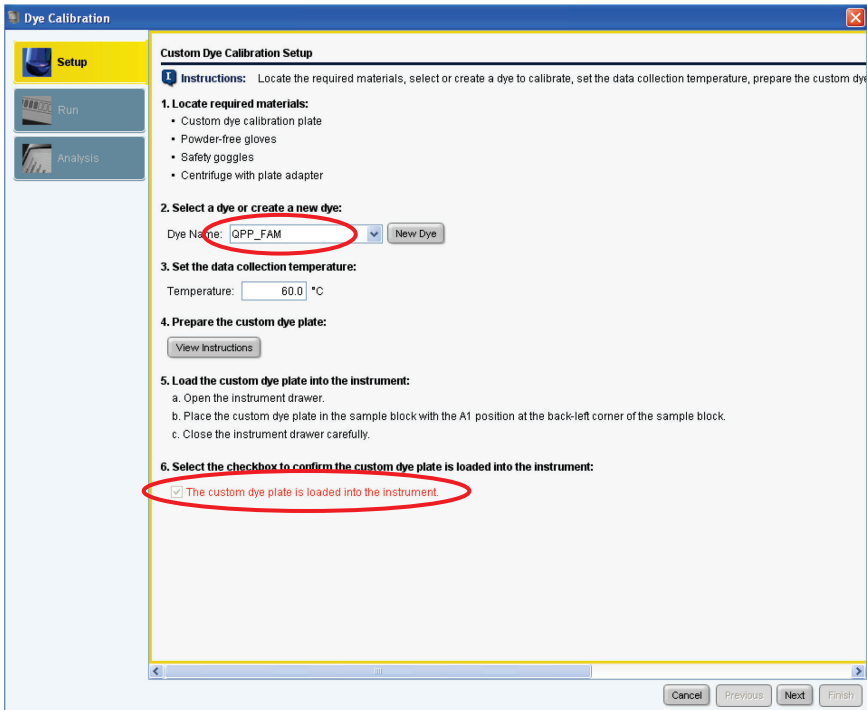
Dye Calibration

Setup

Run

Analysis

Custom Dye Calibration Setup

Instructions: Locate the required materials, select or create a dye to calibrate, set the data collection temperature, prepare the custom dye

1. Locate required materials:
• Custom dye calibration plate
• Powder-free gloves
• Safety goggles
• Centrifuge with plate adapter

2. Select a dye or create a new dye:
Dye Name: QPP_FAM New Dye

3. Set the data collection temperature:
Temperature: 60.0 °C

4. Prepare the custom dye plate:
View Instructions

5. Load the custom dye plate into the instrument:
a. Open the instrument drawer.
b. Place the custom dye plate in the sample block with the A1 position at the back-left corner of the sample block.
c. Close the instrument drawer carefully.

6. Select the checkbox to confirm the custom dye plate is loaded into the instrument:
The custom dye plate is loaded into the instrument.

Cancel Previous Next Finish